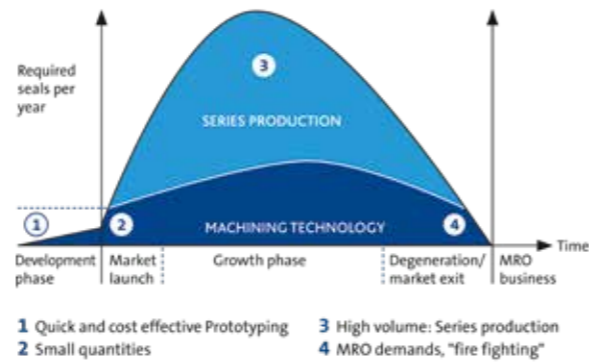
Required seals per year

3

SERIES PRODUCTION

1

2

MACHINING TECHNOLOGY

4

Time

Development phase

Market launch

Growth phase

Degeneration/ market exit

MRO business

1 Quick and cost effective Prototyping
2 Small quantities

3 High volume: Series production
4 MRO demands, "fire fighting"